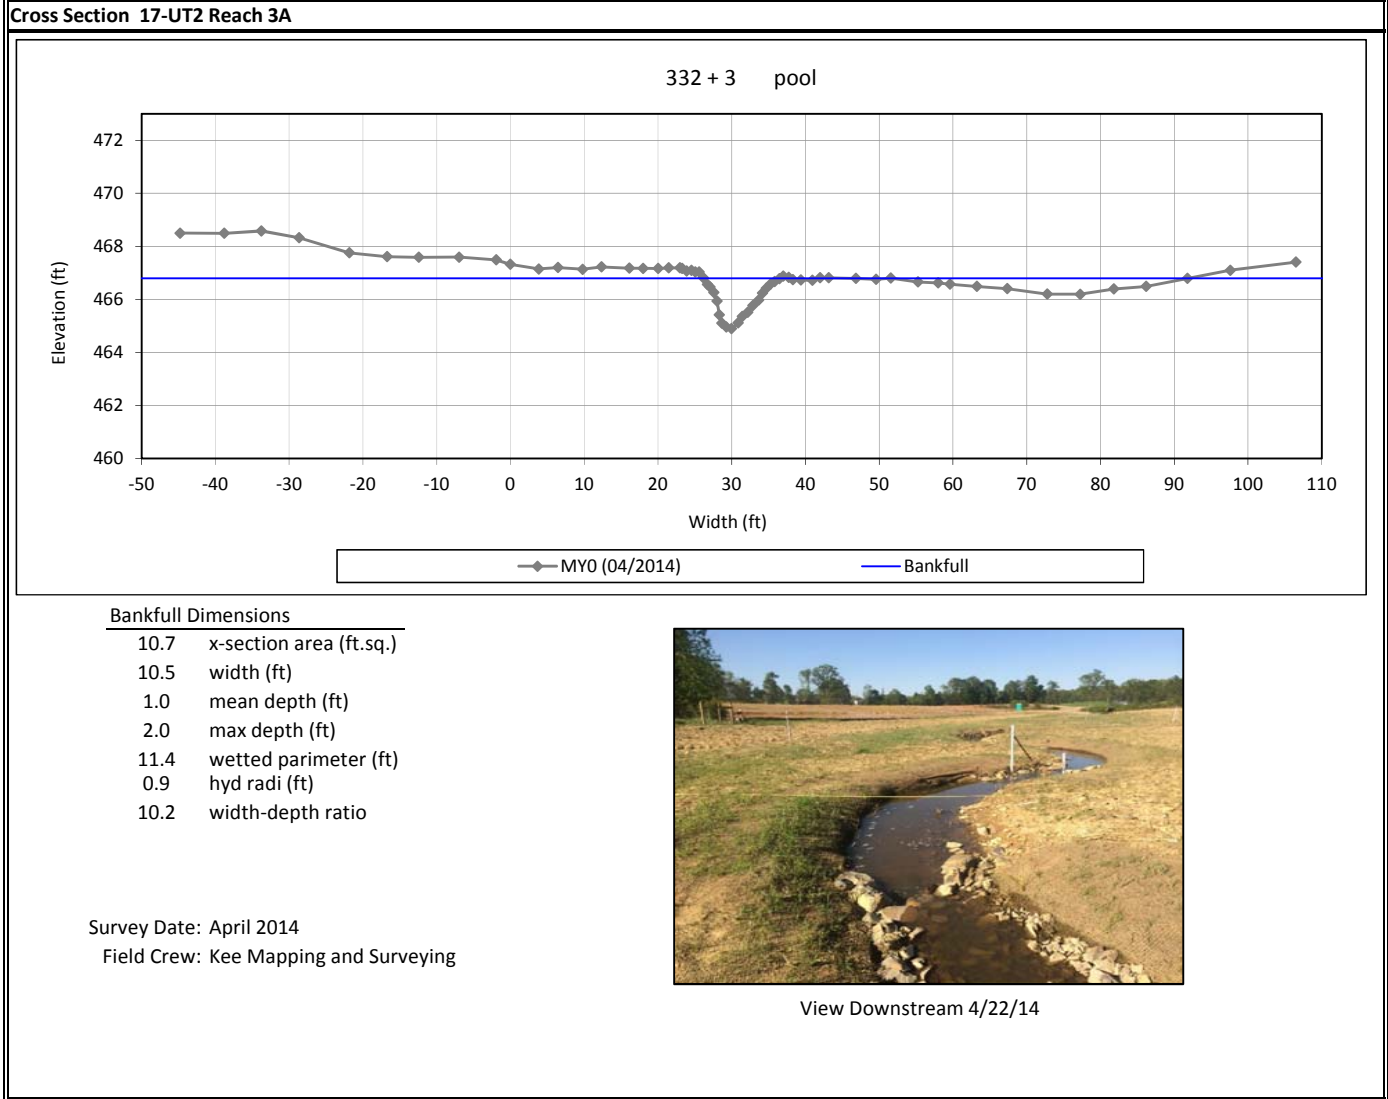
Cross Section 17-UT2 Reach 3A

332 + 3 pool

Elevation (ft)

472
470
468
466
464
462
460

-50 -40 -30 -20 -10 0 10 20 30 40 50 60 70 80 90 100 110

Width (ft)

MY0 (04/2014)
Bankfull

Bankfull Dimensions

| | |
|---|---|
| 10.7 | x-section area (ft.sq.) |
| 10.5 | width (ft) |
| 1.0 | mean depth (ft) |
| 2.0 | max depth (ft) |
| 11.4 | wetted parimeter (ft) |
| 0.9 | hyd radi (ft) |
| 10.2 | width-depth ratio |

Survey Date: April 2014
Field Crew: Kee Mapping and Surveying

View Downstream 4/22/14